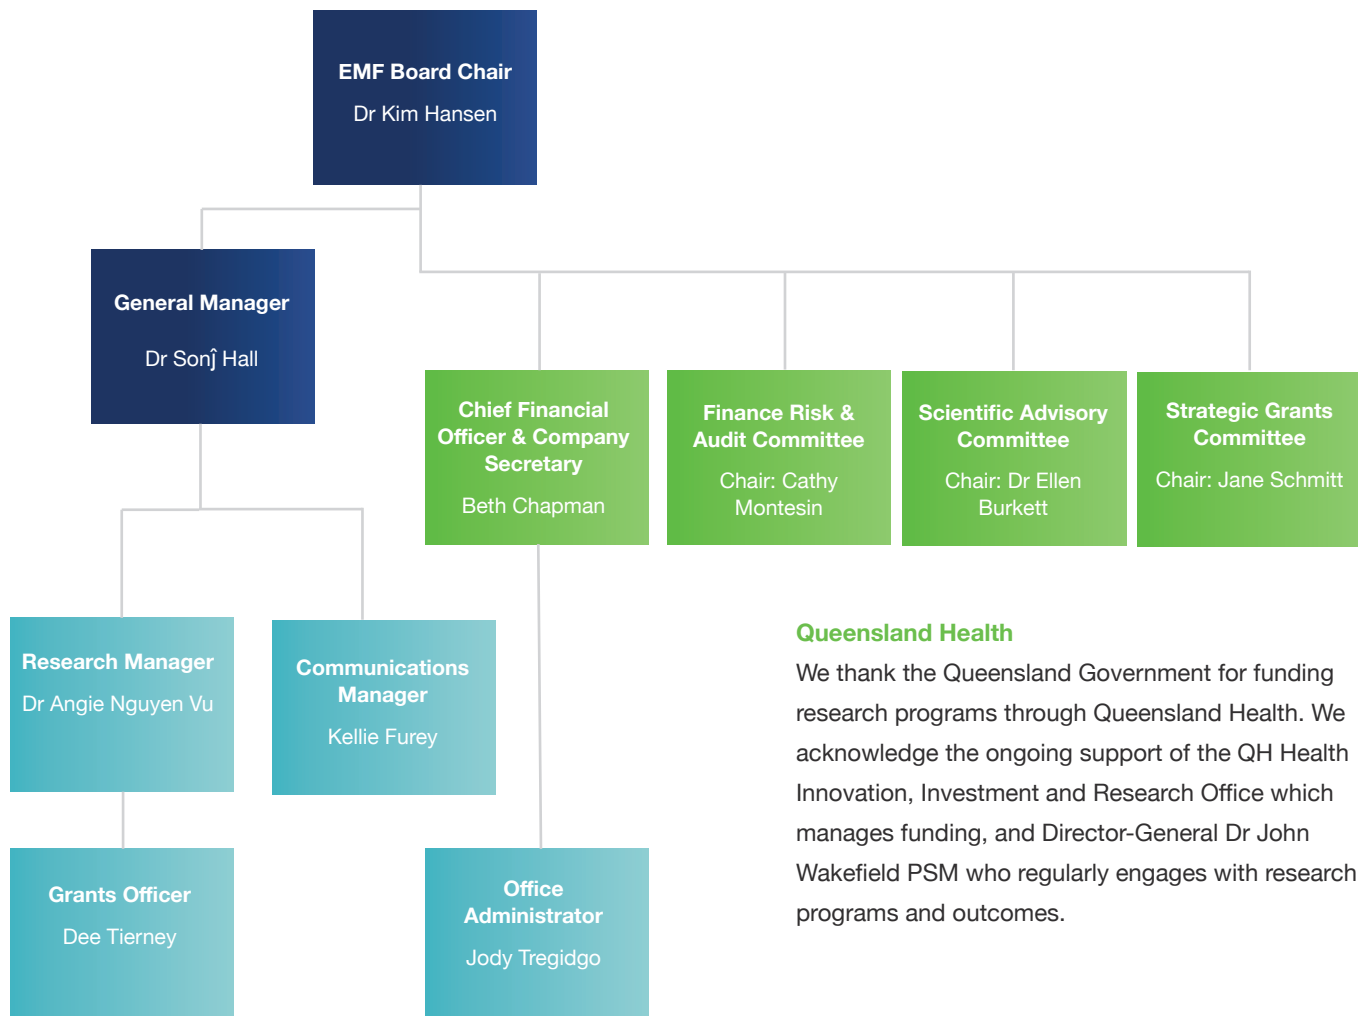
EMF Board Chair
Dr Kim Hansen

General Manager
Dr Sonĵ Hall

Chief Financial Officer & Company Secretary
Beth Chapman

Finance Risk & Audit Committee
Chair: Cathy Montesin

Scientific Advisory Committee
Chair: Dr Ellen Burkett

Strategic Grants Committee
Chair: Jane Schmitt

Research Manager
Dr Angie Nguyen Vu

Communications Manager
Kellie Furey

Grants Officer
Dee Tierney

Office Administrator
Jody Tregidgo

Queensland Health
We thank the Queensland Government for funding research programs through Queensland Health. We acknowledge the ongoing support of the QH Health Innovation, Investment and Research Office which manages funding, and Director-General Dr John Wakefield PSM who regularly engages with research programs and outcomes.